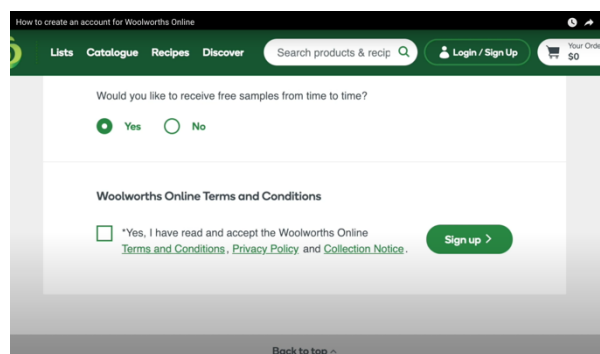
How to create an account for Woolworths Online

Lists Catalogue Recipes Discover

Search products & recip

Login / Sign Up

Your Orde $0

Would you like to receive free samples from time to time?

Yes No

Woolworths Online Terms and Conditions

*Yes, I have read and accept the Woolworths Online Terms and Conditions, Privacy Policy and Collection Notice.

Sign up >

Back to top